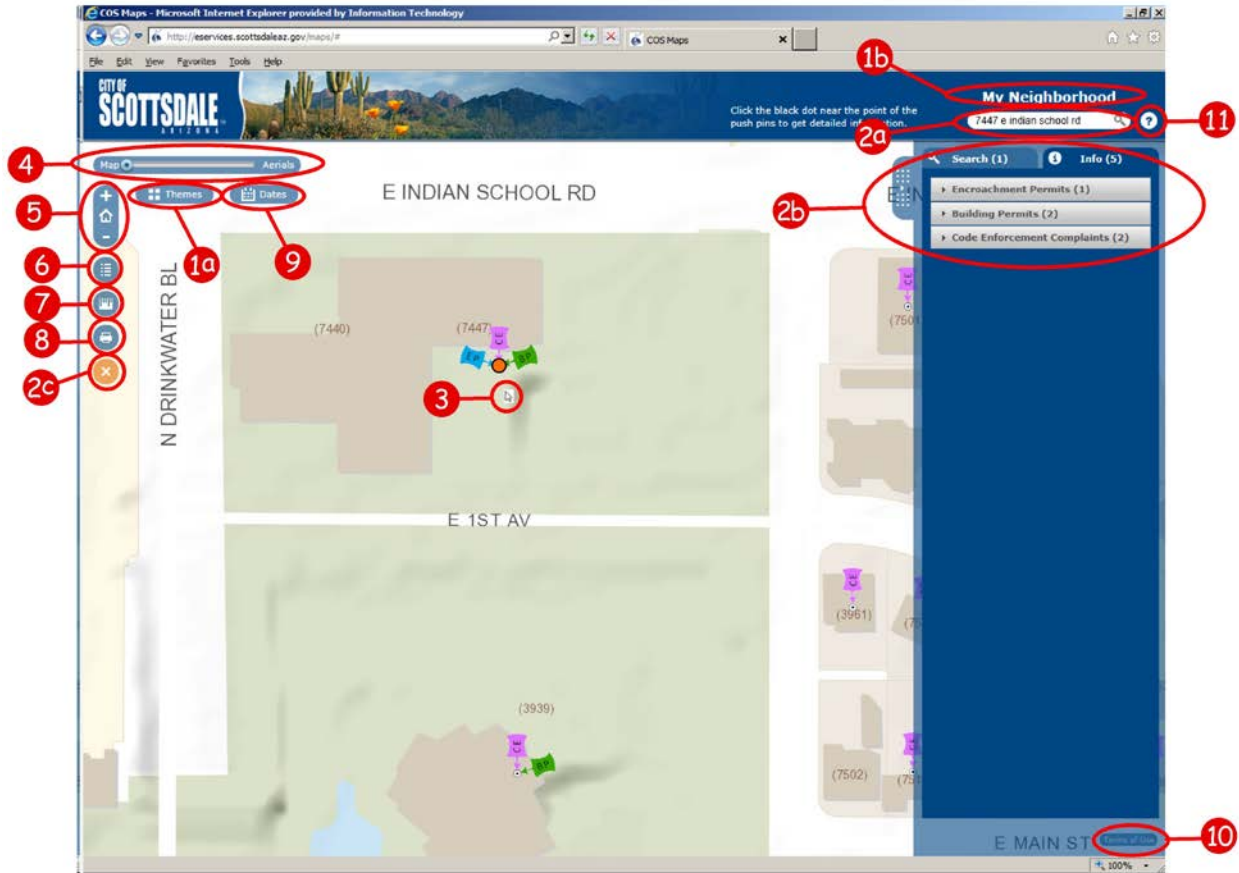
COS Maps - Microsoft Internet Explorer provided by Information Technology

http://eservices.scottsdaleaz.gov/maps/#

COS Maps

File Edit View Favorites Tools Help

CITY OF SCOTTSDALE ARIZONA

Click the black dot near the point of the push pins to get detailed information.

My Neighborhood

1b

7447 e indian school rd

2a

11

4

Map Aerials

5

Themes

Dates

E INDIAN SCHOOL RD

1a

9

6

7

8

2c

Search (1)

Info (5)

2b

Encroachment Permits (1)

Building Permits (2)

Code Enforcement Complaints (2)

N DRINKWATER BL

(7440)

(7447)

(7500)

3

E 1ST AV

(3961)

(3939)

(7502)

E MAIN ST

Terms of Use

10

100%